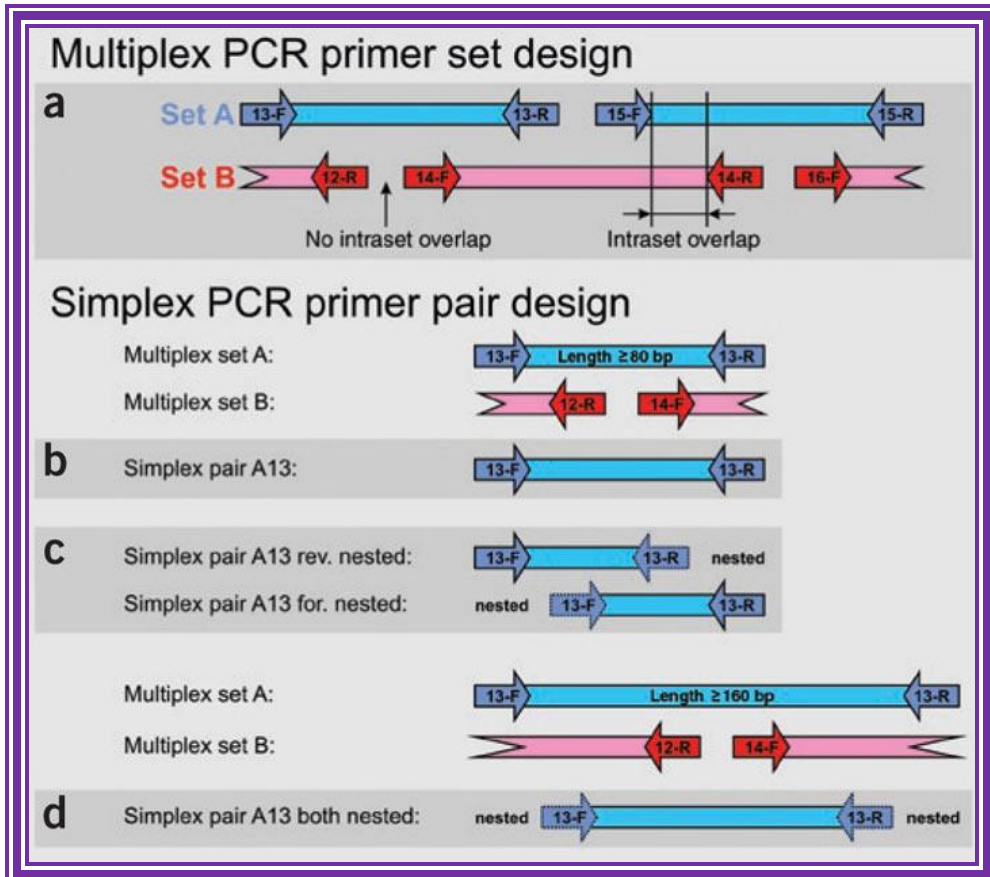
Multiplex PCR primer set design

a

Set A 13-F 13-R 15-F 15-R

Set B 12-R 14-F 14-R 16-F

No intraset overlap

Intraset overlap

Simplex PCR primer pair design

Multiplex set A: 13-F Length ≥80 bp 13-R

Multiplex set B: 12-R 14-F

b

Simplex pair A13: 13-F 13-R

c

Simplex pair A13 rev. nested: 13-F 13-R nested

Simplex pair A13 for. nested: nested 13-F 13-R

Multiplex set A: 13-F Length ≥160 bp 13-R

Multiplex set B: 12-R 14-F

d

Simplex pair A13 both nested: nested 13-F 13-R nested